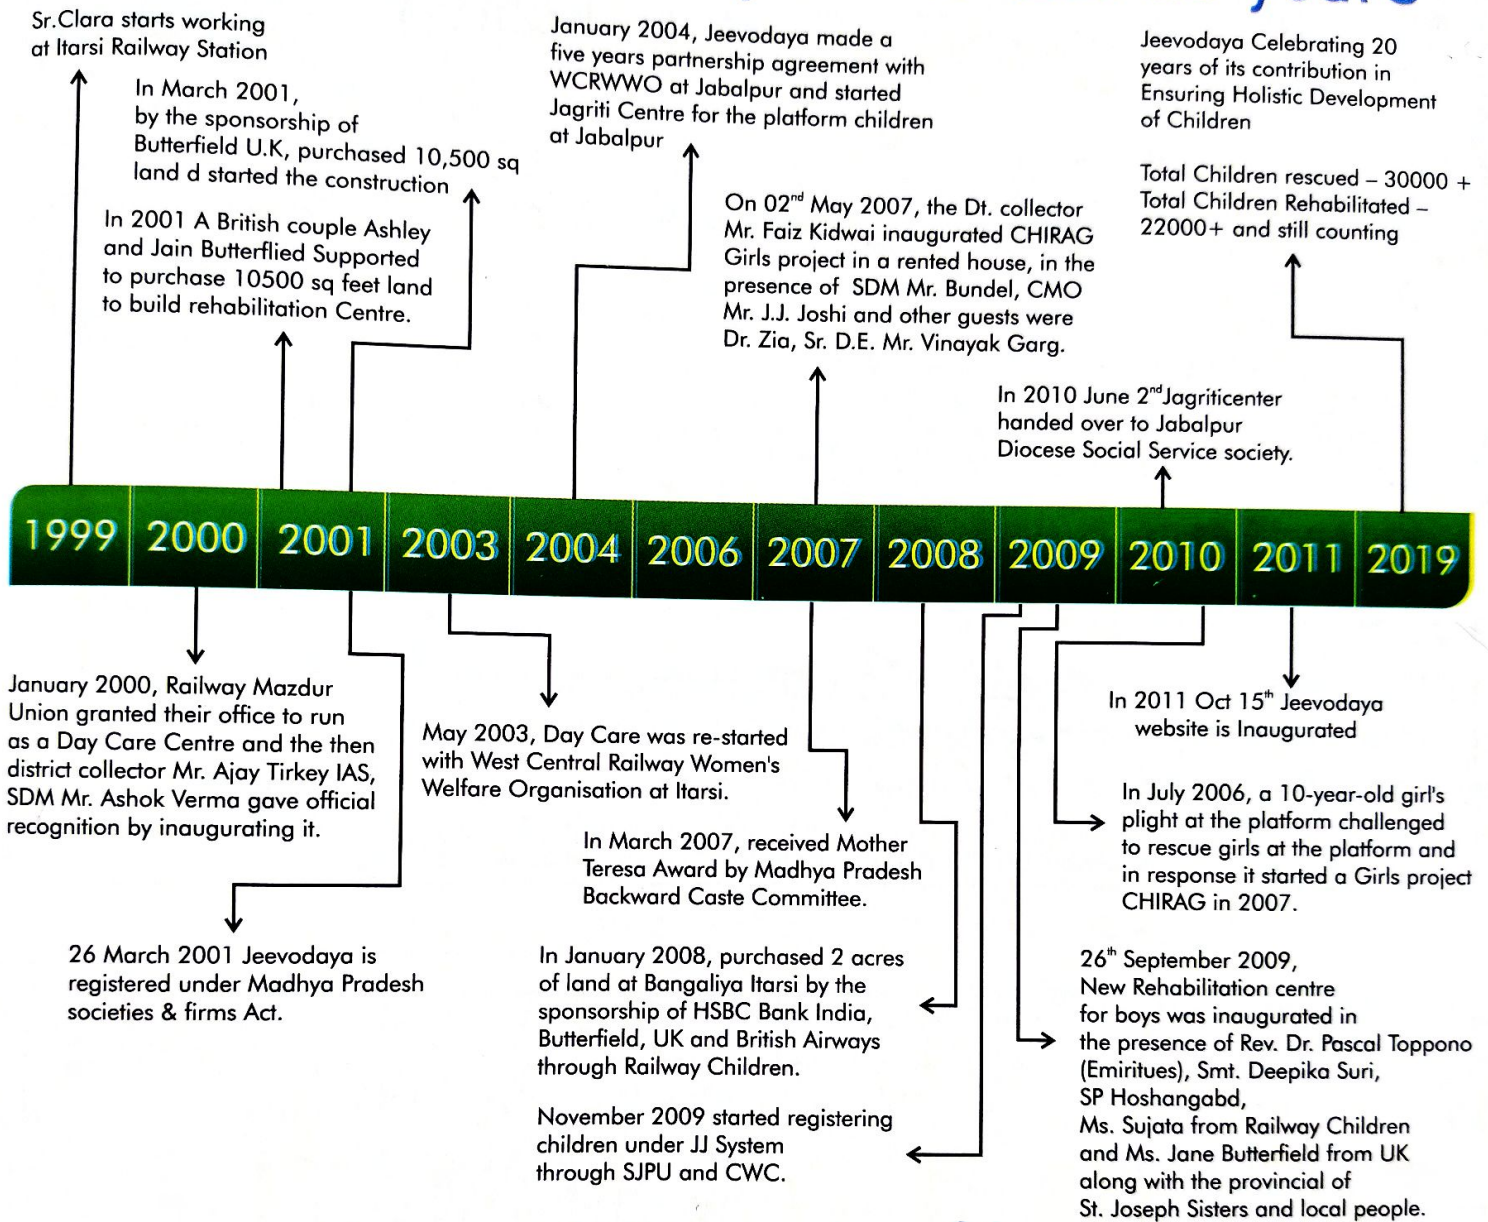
Sr.Clara starts working at Itarsi Railway Station

In March 2001, by the sponsorship of Butterfield U.K, purchased 10,500 sq land d started the construction

In 2001 A British couple Ashley and Jain Butterflied Supported to purchase 10500 sq feet land to build rehabilitation Centre.

January 2004, Jeevodaya made a five years partnership agreement with WCRWWO at Jabalpur and started Jagriti Centre for the platform children at Jabalpur

On 02$^{nd}$ May 2007, the Dt. collector Mr. Faiz Kidwai inaugurated CHIRAG Girls project in a rented house, in the presence of SDM Mr. Bundel, CMO Mr. J.J. Joshi and other guests were Dr. Zia, Sr. D.E. Mr. Vinayak Garg.

Jeevodaya Celebrating 20 years of its contribution in Ensuring Holistic Development of Children

Total Children rescued – 30000 + Total Children Rehabilitated – 22000+ and still counting

In 2010 June 2$^{nd}$Jagriticenter handed over to Jabalpur Diocese Social Service society.

1999 2000 2001 2003 2004 2006 2007 2008 2009 2010 2011 2019

January 2000, Railway Mazdur Union granted their office to run as a Day Care Centre and the then district collector Mr. Ajay Tirkey IAS, SDM Mr. Ashok Verma gave official recognition by inaugurating it.

May 2003, Day Care was re-started with West Central Railway Women's Welfare Organisation at Itarsi.

In March 2007, received Mother Teresa Award by Madhya Pradesh Backward Caste Committee.

In 2011 Oct 15$^{th}$ Jeevodaya website is Inaugurated

In July 2006, a 10-year-old girl's plight at the platform challenged to rescue girls at the platform and in response it started a Girls project CHIRAG in 2007.

26 March 2001 Jeevodaya is registered under Madhya Pradesh societies & firms Act.

In January 2008, purchased 2 acres of land at Bangaliya Itarsi by the sponsorship of HSBC Bank India, Butterfield, UK and British Airways through Railway Children.

November 2009 started registering children under JJ System through SJPU and CWC.

26$^{th}$ September 2009, New Rehabilitation centre for boys was inaugurated in the presence of Rev. Dr. Pascal Toppono (Emiritues), Smt. Deepika Suri, SP Hoshangabd, Ms. Sujata from Railway Children and Ms. Jane Butterfield from UK along with the provincial of St. Joseph Sisters and local people.